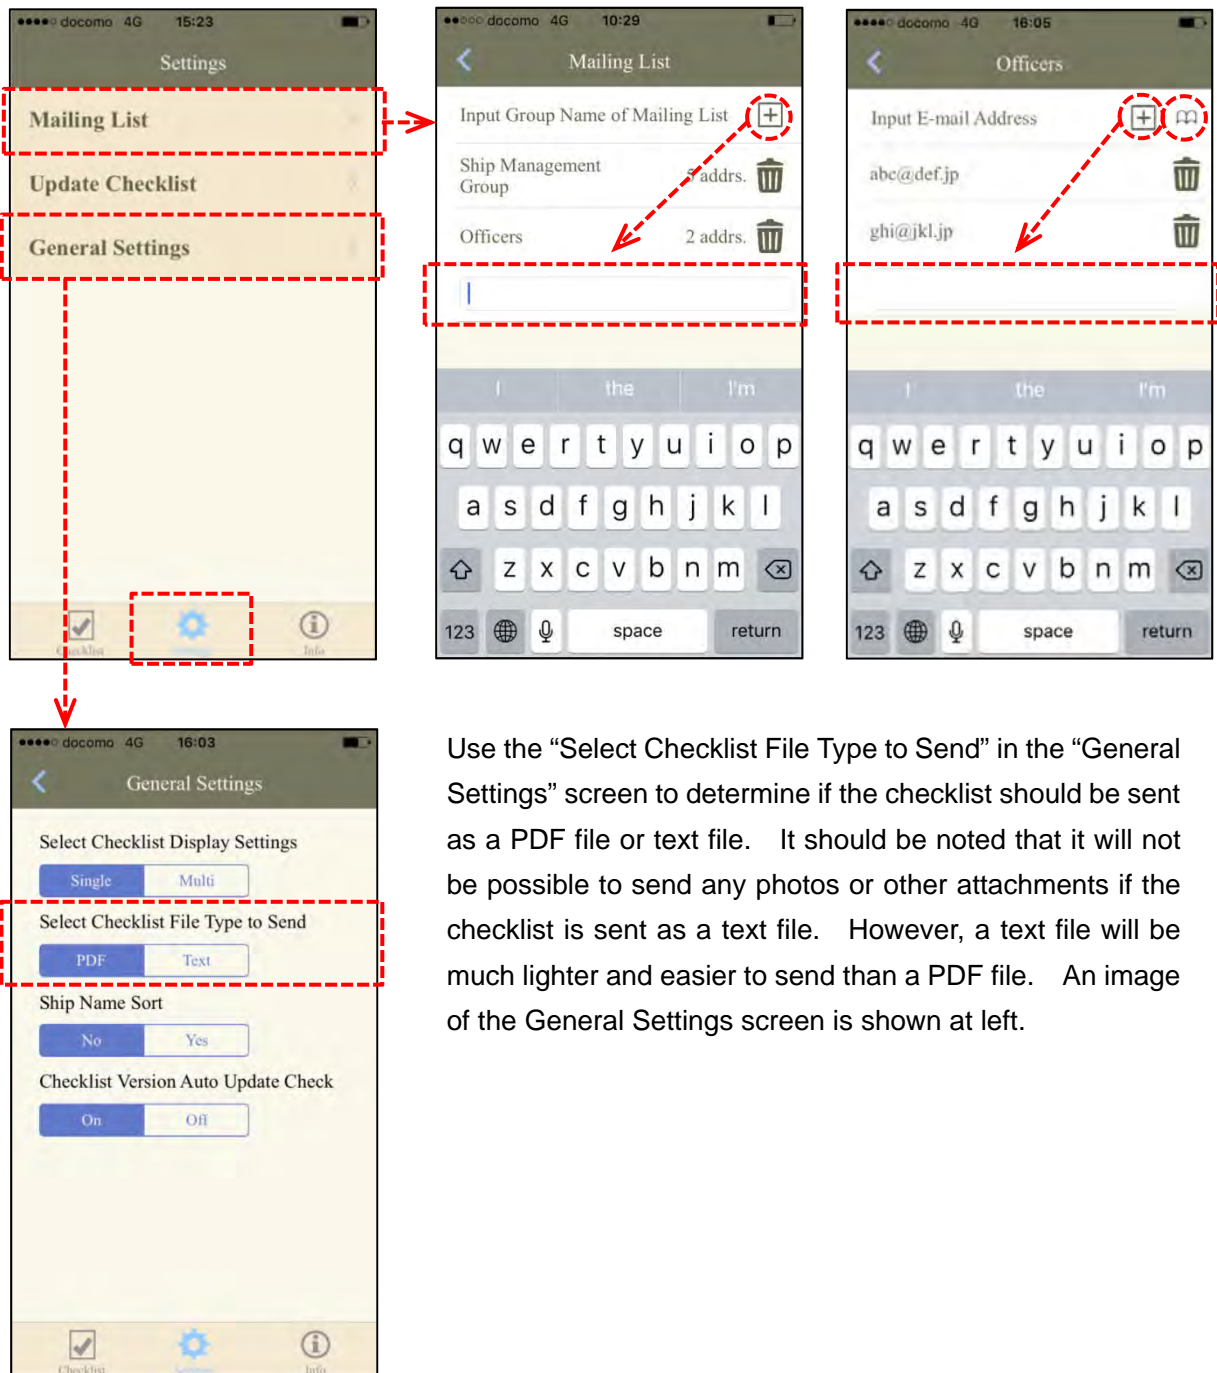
docomo 4G 15:23
Settings
Mailing List
Update Checklist
General Settings
Checklist Settings Info

docomo 4G 10:29
Mailing List
Input Group Name of Mailing List
Ship Management Group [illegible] addrs.
Officers 2 addrs.
I the I'm
q w e r t y u i o p
a s d f g h j k l
z x c v b n m
123 space return

docomo 4G 16:05
Officers
Input E-mail Address
abc@def.jp
ghi@jkl.jp
I the I'm
q w e r t y u i o p
a s d f g h j k l
z x c v b n m
123 space return

docomo 4G 16:03
General Settings
Select Checklist Display Settings
Single Multi
Select Checklist File Type to Send
PDF Text
Ship Name Sort
No Yes
Checklist Version Auto Update Check
On Off
Checklist Settings Info

Use the “Select Checklist File Type to Send” in the “General Settings” screen to determine if the checklist should be sent as a PDF file or text file. It should be noted that it will not be possible to send any photos or other attachments if the checklist is sent as a text file. However, a text file will be much lighter and easier to send than a PDF file. An image of the General Settings screen is shown at left.